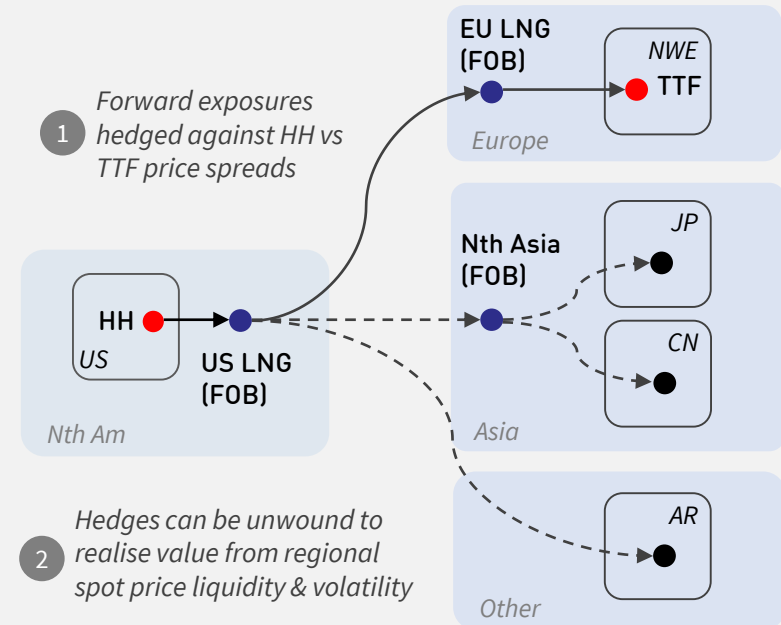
1 Forward exposures hedged against HH vs TTF price spreads

EU LNG (FOB)

NWE

TTF

Europe

Nth Asia (FOB)

JP

CN

Asia

HH

US

US LNG (FOB)

Nth Am

AR

Other

2 Hedges can be unwound to realise value from regional spot price liquidity & volatility